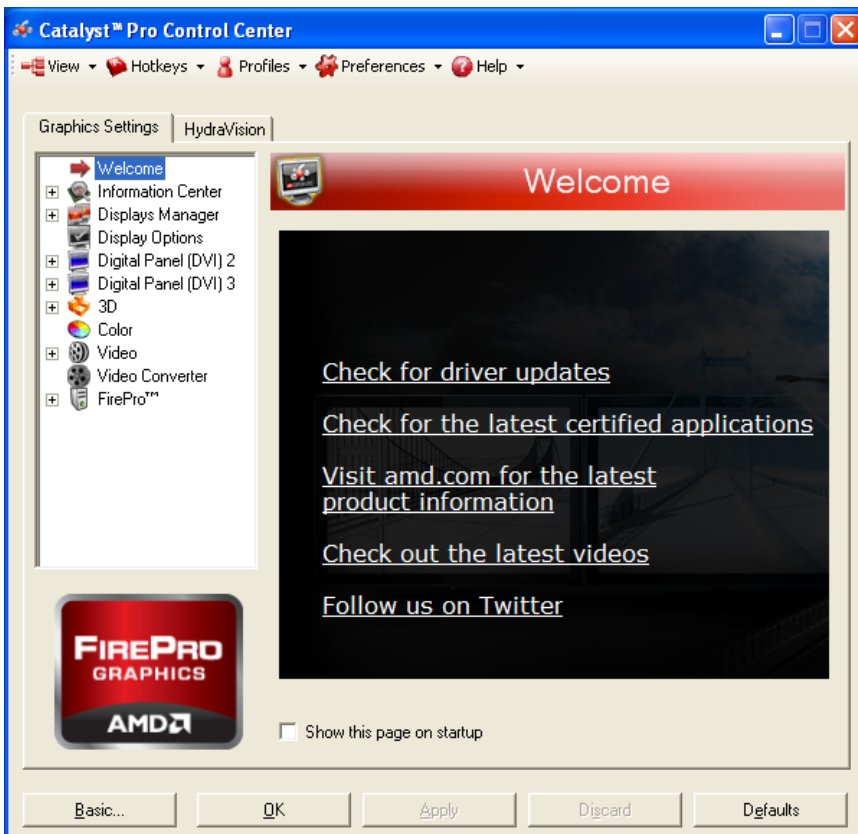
Catalyst™ Pro Control Center

View ▾ Hotkeys ▾ Profiles ▾ Preferences ▾ Help ▾

Graphics Settings | HydraVision

Welcome
Information Center
Displays Manager
Display Options
Digital Panel (DVI) 2
Digital Panel (DVI) 3
3D
Color
Video
Video Converter
FirePro™

Welcome

Check for driver updates

Check for the latest certified applications

Visit amd.com for the latest product information

Check out the latest videos

Follow us on Twitter

FIREPRO GRAPHICS AMD

Show this page on startup

Basic... | OK | Apply | Discard | Defaults